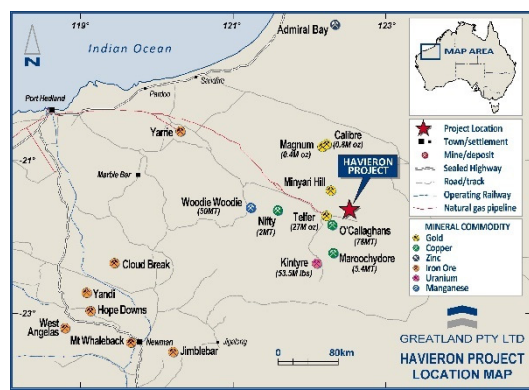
119°
121°
123°
N
Indian Ocean
Admiral Bay
MAP AREA
Port Hedland
Pardoo
Sandfire
Yarrie
-21°
Marble Bar
Magnum (8.4M oz)
Calibre (0.8M oz)
Minyari Hill
HAVIERON PROJECT
Woodie Woodie (50MT)
Nifty (2MT)
Telfer (27M oz)
O'Callaghans (78MT)
Kintyre (53.5M lbs)
Maroochydore (3.4MT)
Cloud Break
Yandi
Hope Downs
-23°
West Angelas
Mt Whaleback
Newman
Jigalong
Jimblebar
0
80km
Project Location
Town/settlement
Mine/deposit
Sealed Highway
Road/track
Operating Railway
Natural gas pipeline
MINERAL COMMODITY
Gold
Copper
Zinc
Iron Ore
Uranium
Manganese
GREATLAND PTY LTD
HAVIERON PROJECT
LOCATION MAP